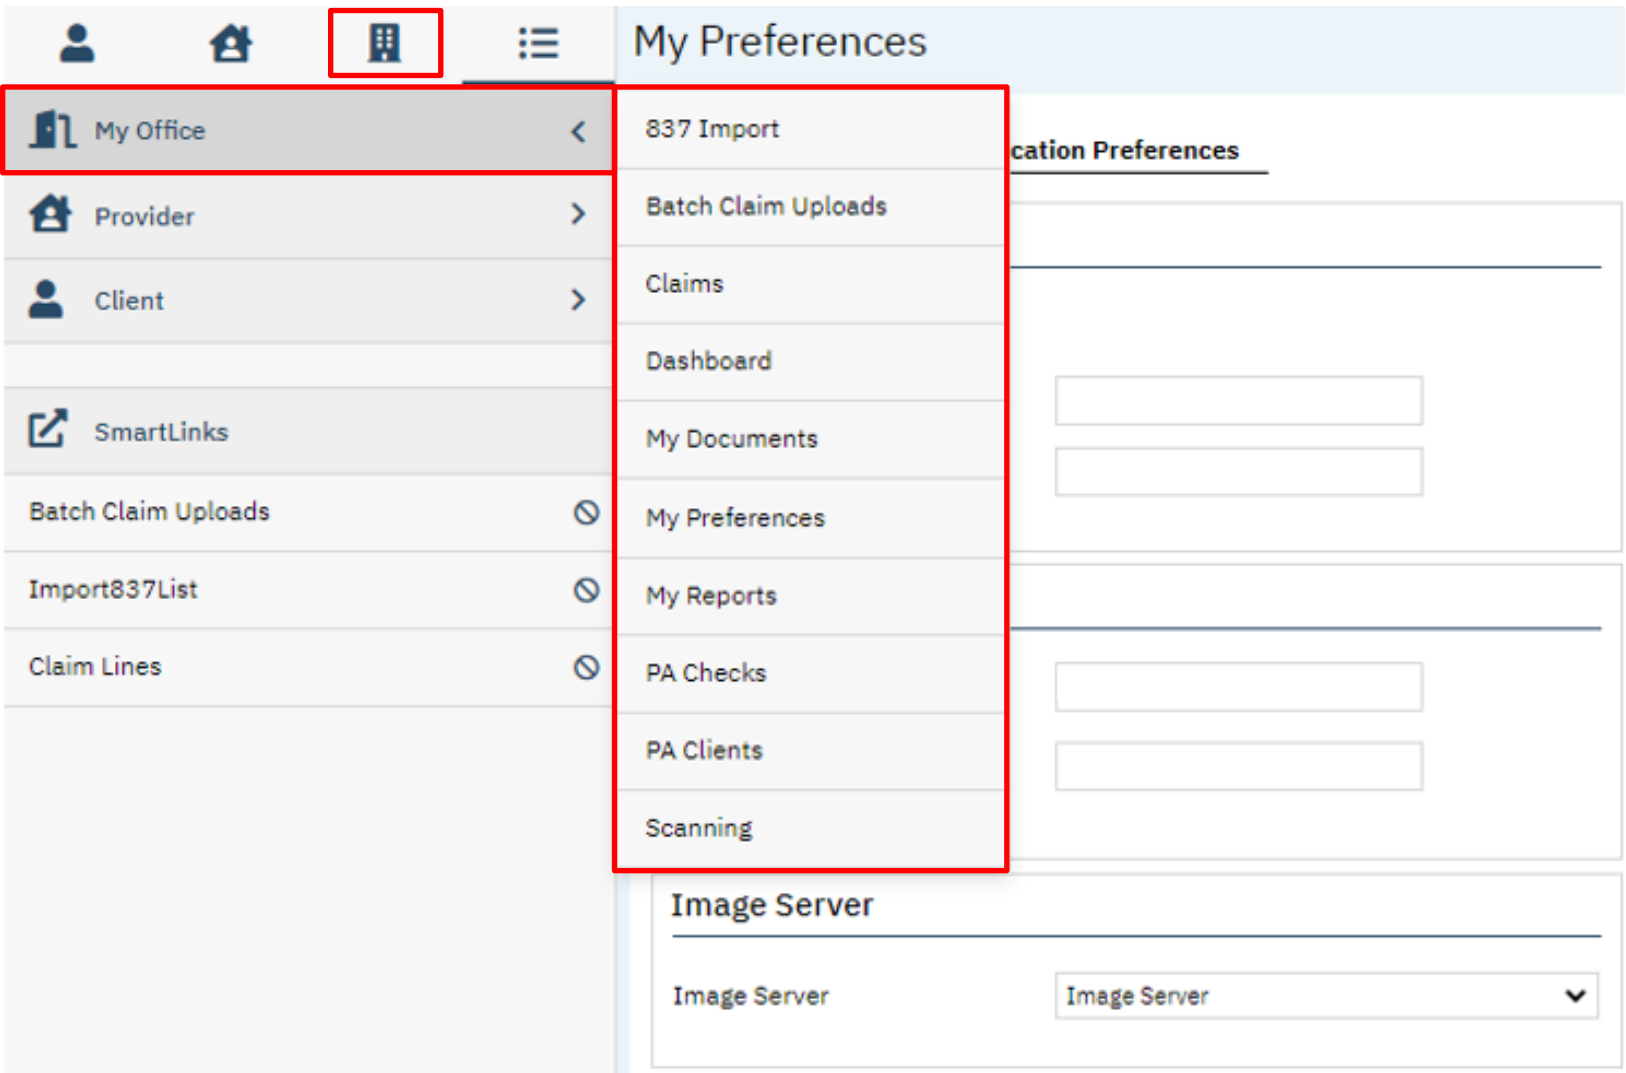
My Preferences

My Office

Provider

Client

SmartLinks

Batch Claim Uploads

Import837List

Claim Lines

837 Import

Batch Claim Uploads

Claims

Dashboard

My Documents

My Preferences

My Reports

PA Checks

PA Clients

Scanning

cation Preferences

Image Server

Image Server

Image Server